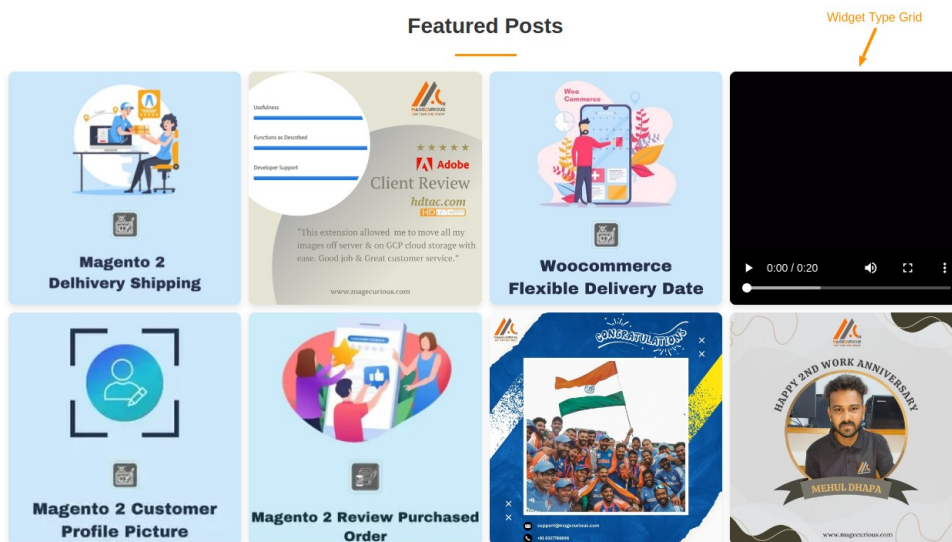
Featured Posts

Widget Type Grid

Magento 2 Delhivery Shipping

Usefulness

Functions as Described

Developer Support

MAGECURIOUS

Adobe

Client Review

hdtac.com

"This extension allowed me to move all my images off server & on GCP cloud storage with ease. Good job & Great customer service."

www.magecurious.com

Woo Commerce

Woocommerce Flexible Delivery Date

0:00 / 0:20

Magento 2 Customer Profile Picture

Magento 2 Review Purchased Order

CONGRATULATIONS

support@magecurious.com

+91 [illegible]

HAPPY 2ND WORK ANNIVERSARY

MEHUL DHAPA

www.magecurious.com